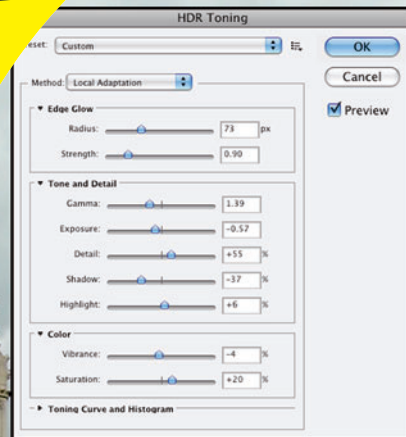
HDR Toning

eset: Custom

OK

Cancel

Preview

Method: Local Adaptation

▼ Edge Glow

Radius: 73 px

Strength: 0.90

▼ Tone and Detail

Gamma: 1.39

Exposure: -0.57

Detail: +55 %

Shadow: -37 %

Highlight: +6 %

▼ Color

Vibrance: -4 %

Saturation: +20 %

▶ Toning Curve and Histogram